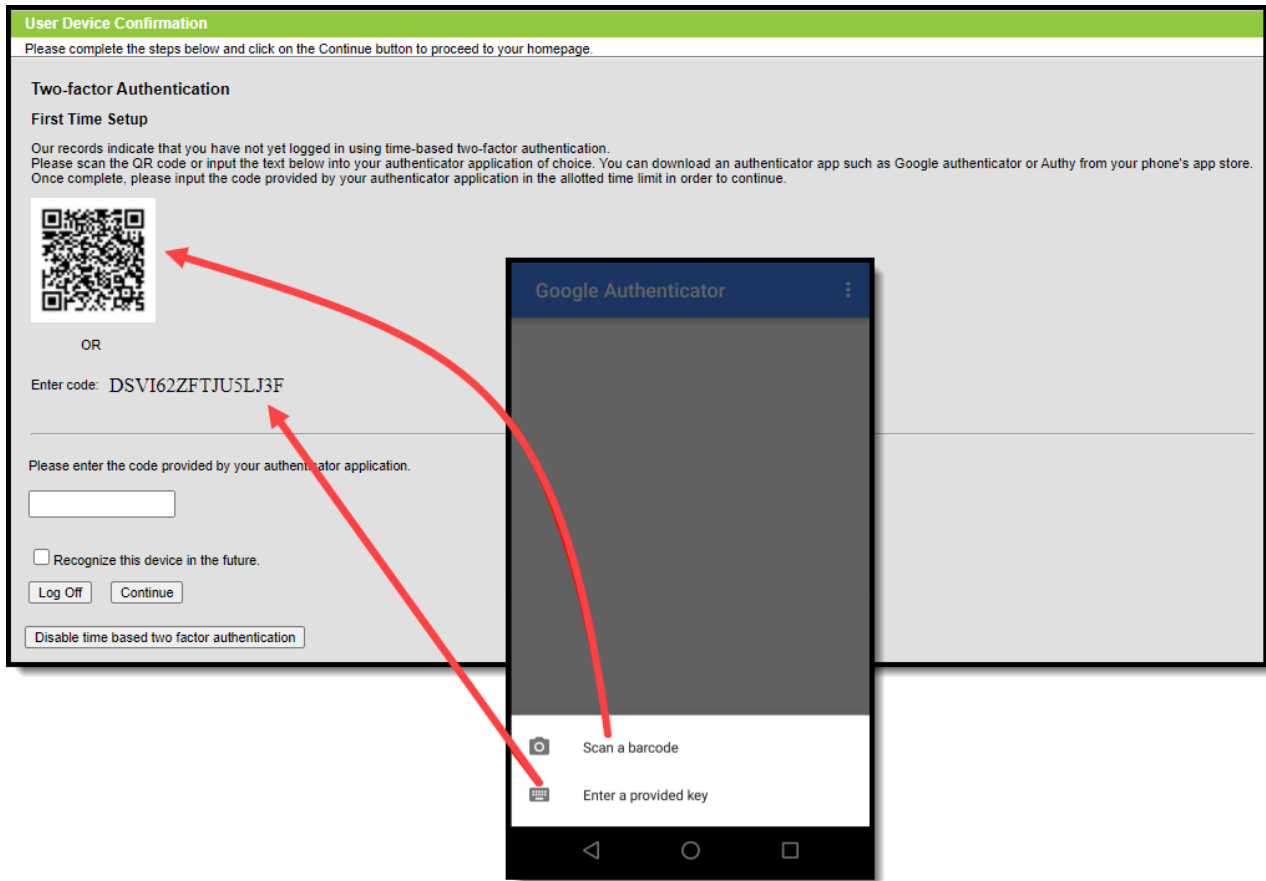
User Device Confirmation

Please complete the steps below and click on the Continue button to proceed to your homepage.

Two-factor Authentication

First Time Setup

Our records indicate that you have not yet logged in using time-based two-factor authentication.
Please scan the QR code or input the text below into your authenticator application of choice. You can download an authenticator app such as Google authenticator or Authy from your phone's app store.
Once complete, please input the code provided by your authenticator application in the allotted time limit in order to continue.

OR

Enter code: DSVI62ZFTJU5LJ3F

Please enter the code provided by your authenticator application.

Recognize this device in the future.

Log Off Continue

Disable time based two factor authentication

Google Authenticator

Scan a barcode

Enter a provided key